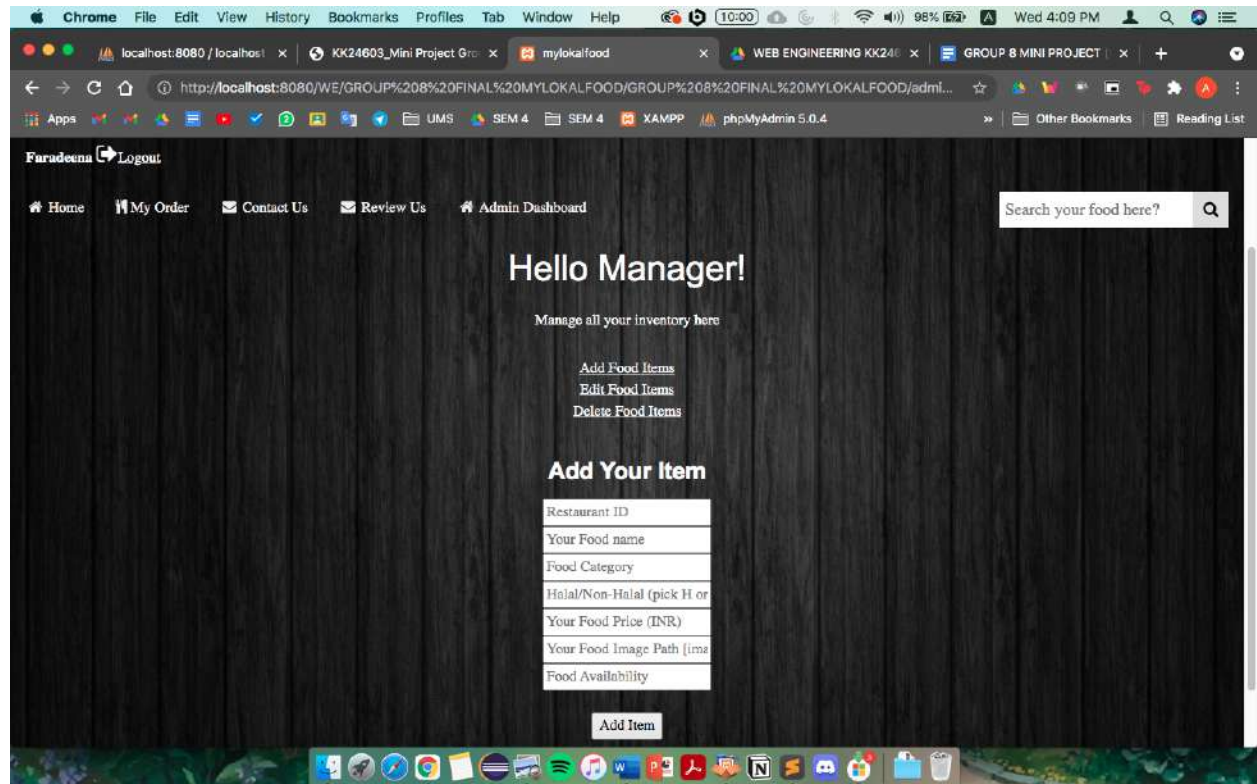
Chrome File Edit View History Bookmarks Profiles Tab Window Help 10:00 98% Wed 4:09 PM

localhost:8080 / localhost × KK24603_Mini Project Gro × mylokalfood × WEB ENGINEERING KK246 × GROUP 8 MINI PROJECT × +

http://localhost:8080/WE/GROUP%208%20FINAL%20MYLOKALFOOD/GROUP%208%20FINAL%20MYLOKALFOOD/admi...

Apps UMS SEM 4 SEM 4 XAMPP phpMyAdmin 5.0.4 » Other Bookmarks Reading List

Faradeena Logout

Home My Order Contact Us Review Us Admin Dashboard

Search your food here?

Hello Manager!

Manage all your inventory here

Add Food Items
Edit Food Items
Delete Food Items

Add Your Item

Restaurant ID
Your Food name
Food Category
Halal/Non-Halal (pick H or
Your Food Price (INR)
Your Food Image Path [ima
Food Availability

Add Item